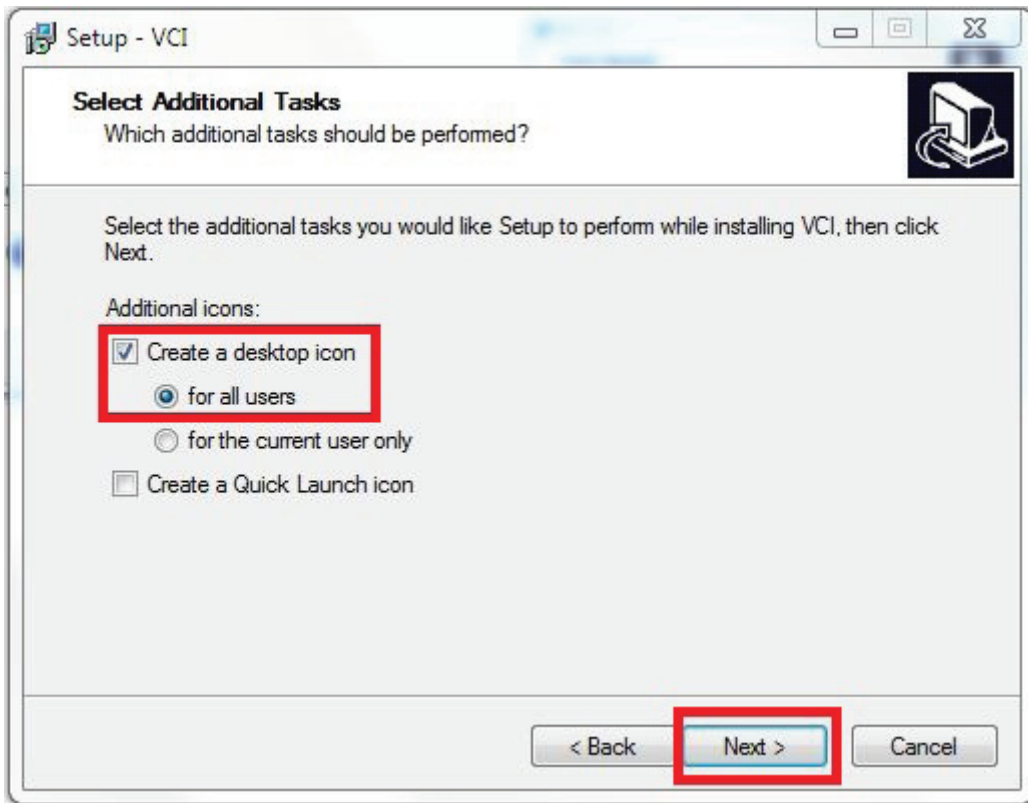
Setup - VCI

Select Additional Tasks
Which additional tasks should be performed?

Select the additional tasks you would like Setup to perform while installing VCI, then click Next.

Additional icons:

Create a desktop icon

for all users

for the current user only

Create a Quick Launch icon

< Back
Next >
Cancel